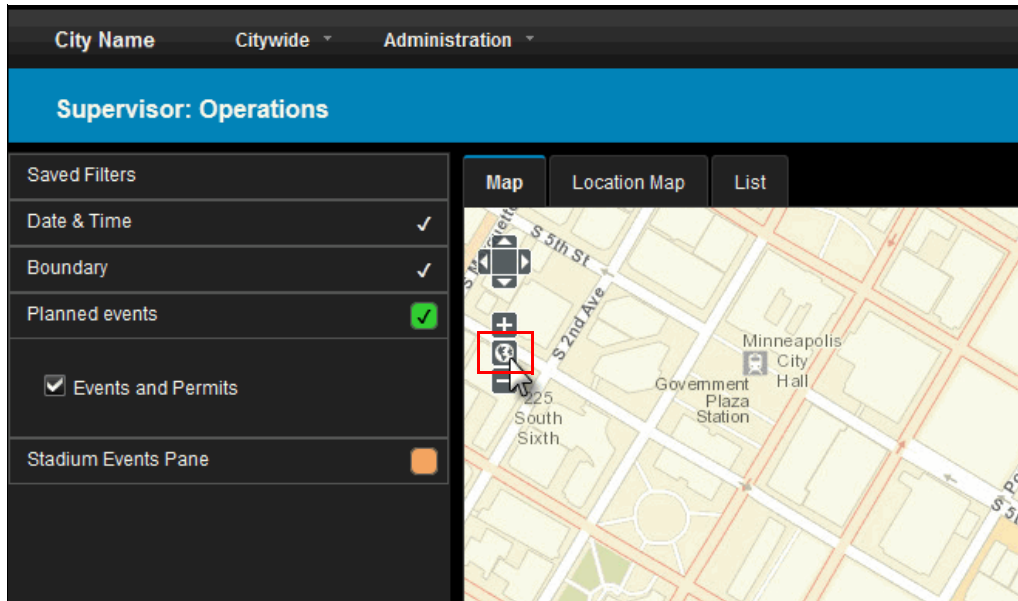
City Name Citywide Administration

Supervisor: Operations

Saved Filters
Date & Time ✓
Boundary ✓
Planned events ✓
Events and Permits
Stadium Events Pane

Map Location Map List

S 5th St
S 2nd Ave
Minneapolis City Hall
Government Plaza Station
225 South Sixth